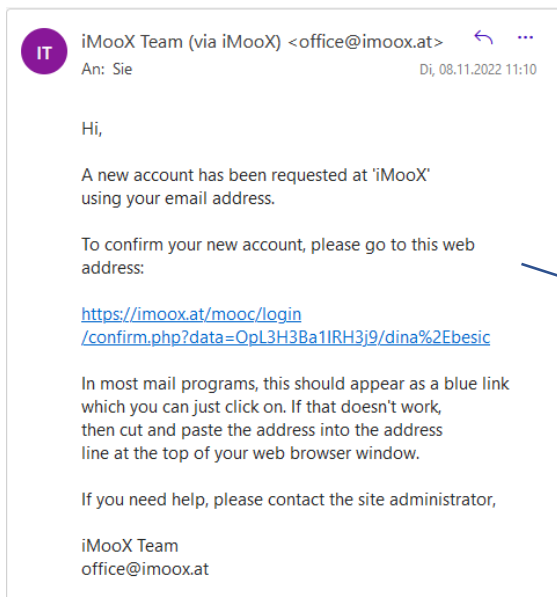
IT

iMooX Team (via iMooX) <office@imoox.at>
An: Sie
Di, 08.11.2022 11:10

Hi,

A new account has been requested at 'iMooX' using your email address.

To confirm your new account, please go to this web address:

https://imoox.at/mooc/login/confirm.php?data=OpL3H3Ba1IRH3j9/dina%2Ebesic

In most mail programs, this should appear as a blue link which you can just click on. If that doesn't work, then cut and paste the address into the address line at the top of your web browser window.

If you need help, please contact the site administrator,

iMooX Team
office@imoox.at